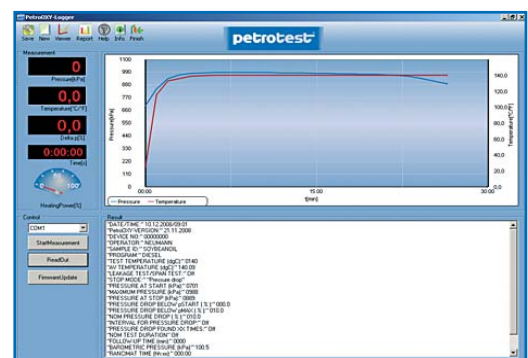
PetroOXY-Logger

Save New Viewer Report Help Info Finish

petrotest

Measurement

0
Pressure[kPa]

0,0
Temperature[°C/°F]

0,0
Delta p[%]

0:00:00
Time[s]

HeatingPower[%]

1000
900
800
700
600
500
400
300
200
100
0

Pressure[kPa]

140,0
120,0
100,0
80,0
60,0
40,0
20,0

Temperature[°C/°F]

00:00
15:00
30:00
t[min]

— Pressure — Temperature

Control

COM1

StartMeasurement

ReadOut

FirmwareUpdate

Result

"DATE/TIME":"10.12.2008/09:01
"PetroOXY-VERSION":"21.11.2008
"DEVICE NO":"00000000
"OPERATOR":"NEUMANN
"SAMPLE ID":"SOYBEANOIL
"PROGRAM":"DIESEL
"TEST TEMPERATURE (degC)":"0140
"AV TEMPERATURE (degC)":"140.09
"LEAKAGE TEST/SPAN TEST":"Off
"STOP MODE":"Pressure drop"
"PRESSURE AT START (kPa)":"0701
"MAXIMUM PRESSURE (kPa)":"0988
"PRESSURE AT STOP (kPa)":"0889
"PRESSURE DROP BELOW pSTART ( % )":"000.0
"PRESSURE DROP BELOW pMAX ( % )":"010.0
"NOM PRESSURE DROP ( % )":"010.0
"INTERVAL FOR PRESSURE DROP":"Off
"PRESSURE DROP FOUND X-TIMES":"Off
"NOM TEST DURATION":"Off
"FOLLOW UP TIME (min)":"0000
"BAROMETRIC PRESSURE (kPa)":"100.5
"RANCIMAT TIME (hh:xx)":"000.00